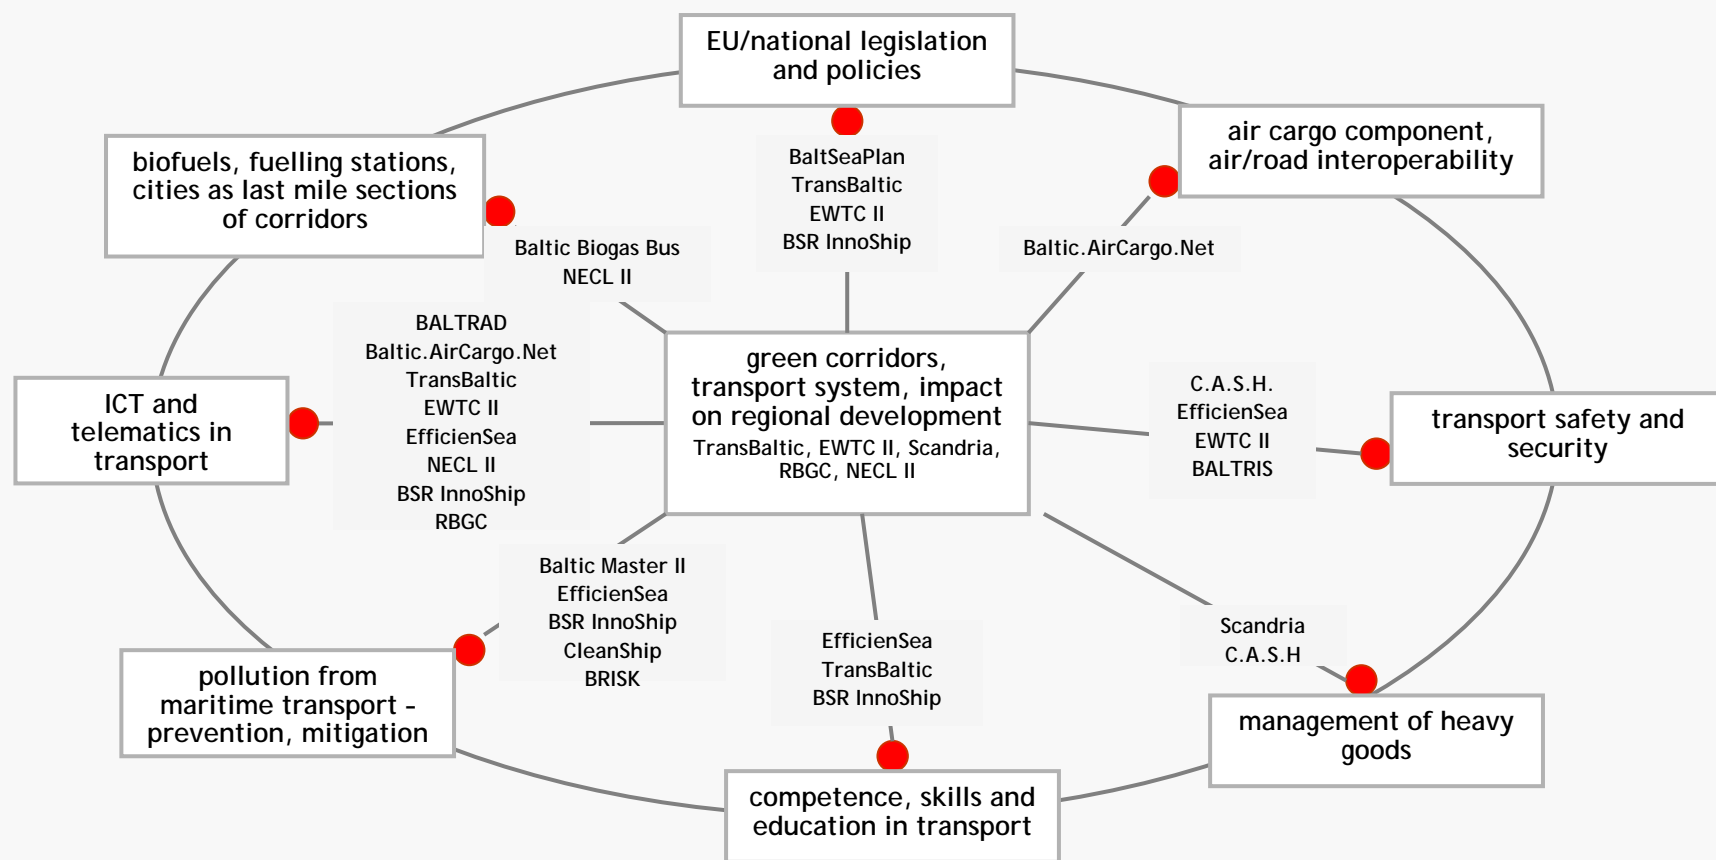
EU/national legislation and policies

biofuels, fuelling stations, cities as last mile sections of corridors

BaltSeaPlan
TransBaltic
EWTC II
BSR InnoShip

air cargo component, air/road interoperability

Baltic Biogas Bus
NECL II

Baltic.AirCargo.Net

BALTRAD
Baltic.AirCargo.Net
TransBaltic
EWTC II
EfficienSea
NECL II
BSR InnoShip
RBGC

ICT and telematics in transport

green corridors, transport system, impact on regional development
TransBaltic, EWTC II, Scandria, RBGC, NECL II

C.A.S.H.
EfficienSea
EWTC II
BALTRIS

transport safety and security

Baltic Master II
EfficienSea
BSR InnoShip
CleanShip
BRISK

EfficienSea
TransBaltic
BSR InnoShip

Scandria
C.A.S.H

pollution from maritime transport - prevention, mitigation

management of heavy goods

competence, skills and education in transport